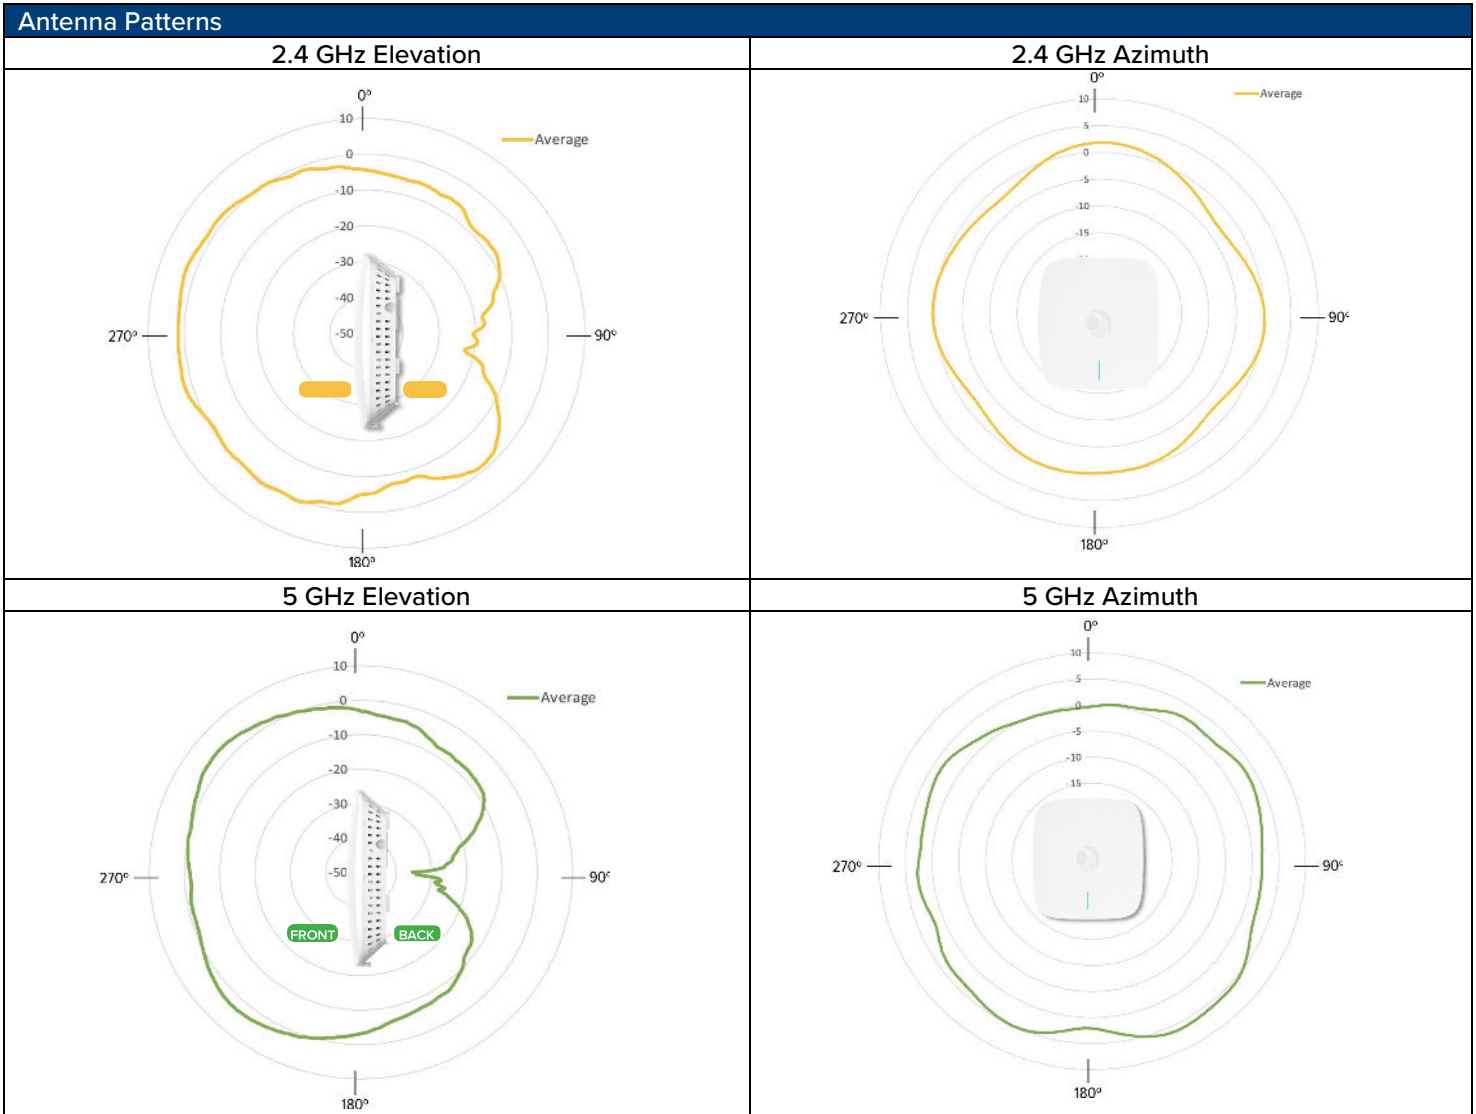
Antenna Patterns

| 2.4 GHz Elevation | 2.4 GHz Azimuth |
|---|---|
| 0° 10 0 -10 -20 -30 -40 -50 Average 270° 90° 180° | 0° 10 5 0 -5 -10 -15 Average 270° 90° 180° |
| **5 GHz Elevation** | **5 GHz Azimuth** |
| 0° 10 0 -10 -20 -30 -40 -50 Average 270° 90° FRONT BACK 180° | 0° 10 5 0 -5 -10 -15 Average 270° 90° 180° |